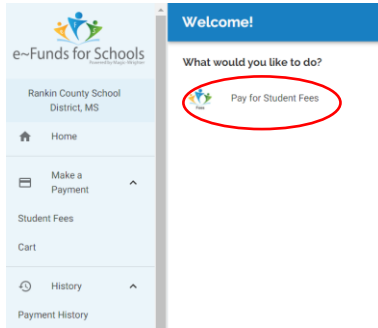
e~Funds for Schools
Powered by Magic-Wrighter

Rankin County School District, MS

Home

Make a Payment

Student Fees

Cart

History

Payment History

Welcome!

What would you like to do?

Fees

Pay for Student Fees